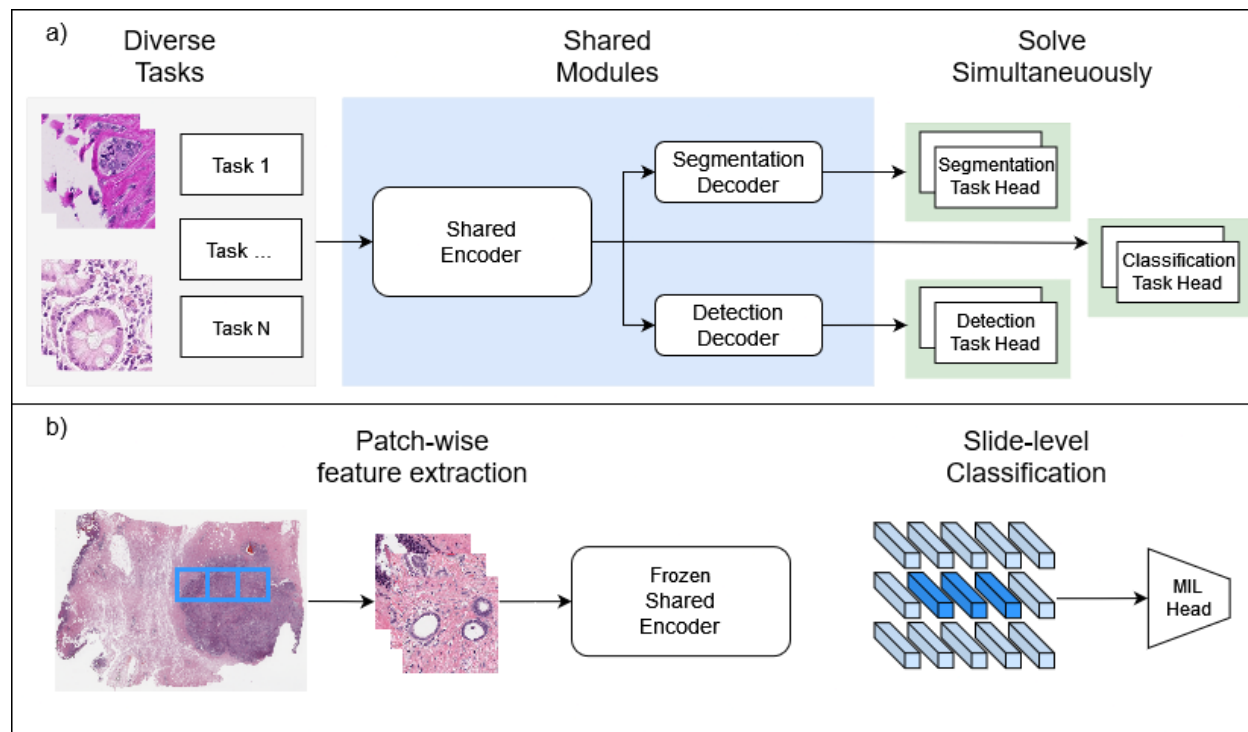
a)

Diverse Tasks

Shared Modules

Solve Simultaneuously

Task 1

Task ...

Task N

Shared Encoder

Segmentation Decoder

Detection Decoder

Segmentation Task Head

Classification Task Head

Detection Task Head

b)

Patch-wise feature extraction

Slide-level Classification

Frozen Shared Encoder

MIL Head